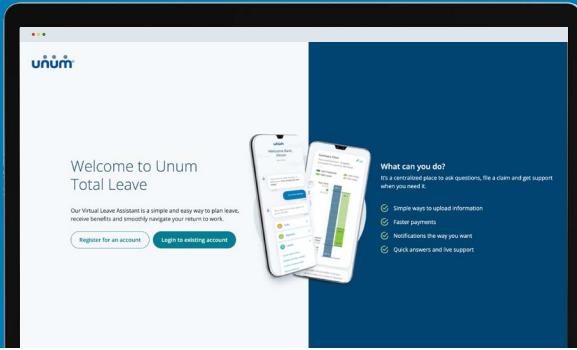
unum

Welcome to Unum Total Leave

Our Virtual Leave Assistant is a simple and easy way to plan leave, receive benefits and smoothly navigate your return to work.

Register for an account

Login to existing account

What can you do?

It's a centralized place to ask questions, file a claim and get support when you need it.

Simple ways to upload information

Faster payments

Notifications the way you want

Quick answers and live support